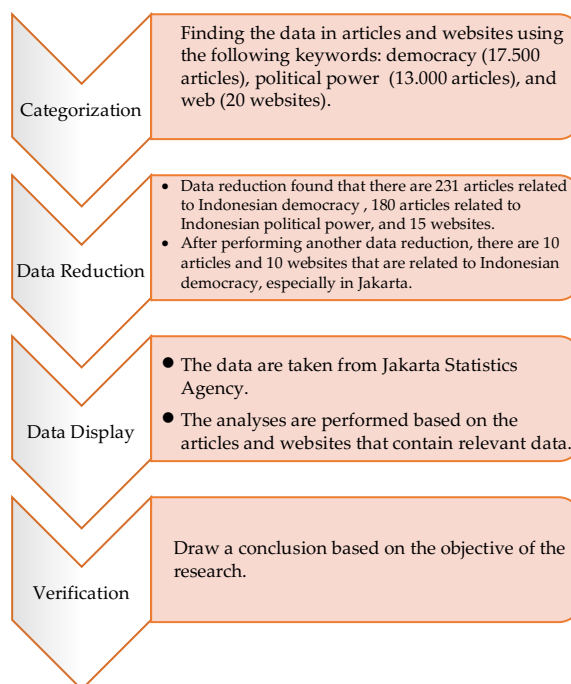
Categorization

Finding the data in articles and websites using the following keywords: democracy (17.500 articles), political power (13.000 articles), and web (20 websites).

Data Reduction

- Data reduction found that there are 231 articles related to Indonesian democracy , 180 articles related to Indonesian political power, and 15 websites.
- After performing another data reduction, there are 10 articles and 10 websites that are related to Indonesian democracy, especially in Jakarta.

Data Display

- The data are taken from Jakarta Statistics Agency.
- The analyses are performed based on the articles and websites that contain relevant data.

Verification

Draw a conclusion based on the objective of the research.